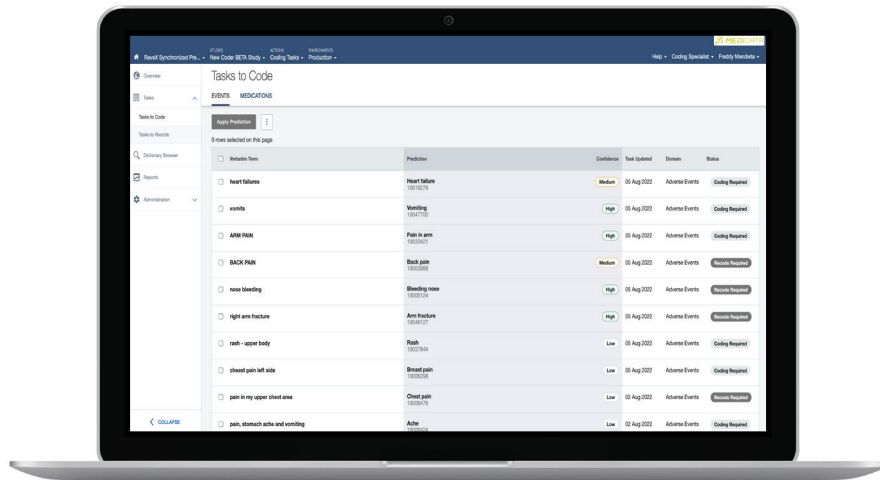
MEDIDATA

RaveX Synchronized Pre... STUDY New Coder BETA Study ▾ ACTIONS Coding Tasks ▾ ENVIRONMENTS Production ▾

Help ▾ Coding Specialist ▾ Freddy Mendieta ▾

Overview

Tasks

Tasks to Code

Tasks to Recode

Dictionary Browser

Reports

Administration

COLLAPSE

Tasks to Code

EVENTS MEDICATIONS

Apply Prediction

0 rows selected on this page

| | Verbatim Term | Prediction | Confidence | Task Updated | Domain | Status |
|---|---|---|---|---|---|---|
| ☐ | heart failures | Heart failure 10019279 | Medium | 05 Aug 2022 | Adverse Events | Coding Required |
| ☐ | vomits | Vomiting 10047700 | High | 05 Aug 2022 | Adverse Events | Coding Required |
| ☐ | ARM PAIN | Pain in arm 10033425 | High | 05 Aug 2022 | Adverse Events | Coding Required |
| ☐ | BACK PAIN | Back pain 10003988 | Medium | 05 Aug 2022 | Adverse Events | Recode Required |
| ☐ | nose bleeding | Bleeding nose 10005124 | High | 05 Aug 2022 | Adverse Events | Recode Required |
| ☐ | right arm fracture | Arm fracture 10049127 | High | 05 Aug 2022 | Adverse Events | Recode Required |
| ☐ | rash - upper body | Rash 10037844 | Low | 05 Aug 2022 | Adverse Events | Coding Required |
| ☐ | cheest pain left side | Breast pain 10006298 | Low | 05 Aug 2022 | Adverse Events | Coding Required |
| ☐ | pain in my upper chest area | Chest pain 10008479 | Low | 02 Aug 2022 | Adverse Events | Recode Required |
| ☐ | pain, stomach ache and vomiting | Ache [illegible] | Low | 02 Aug 2022 | Adverse Events | Coding Required |